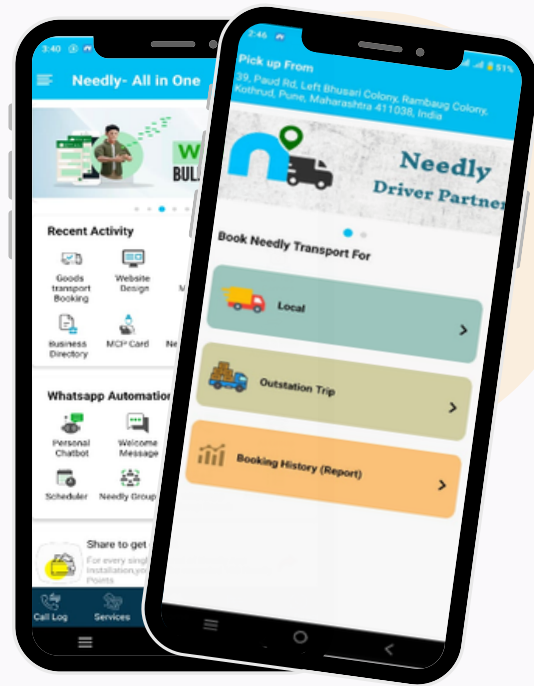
3:40

Needly- All in One

W
BUL

Recent Activity

Goods transport Booking

Website Design

M

Business Directory

MCP Card

Ne

Whatsapp Automation

Personal Chatbot

Welcome Message

Scheduler

Needly Group

Share to get

For every singl
installation,yo
Points

Call Log

Services

2:46

51%

Pick up From

39, Paud Rd, Left Bhusari Colony, Rambaug Colony, Kothrud, Pune, Maharashtra 411038, India

Needly
Driver Partner

Book Needly Transport For

Local

Outstation Trip

Booking History (Report)